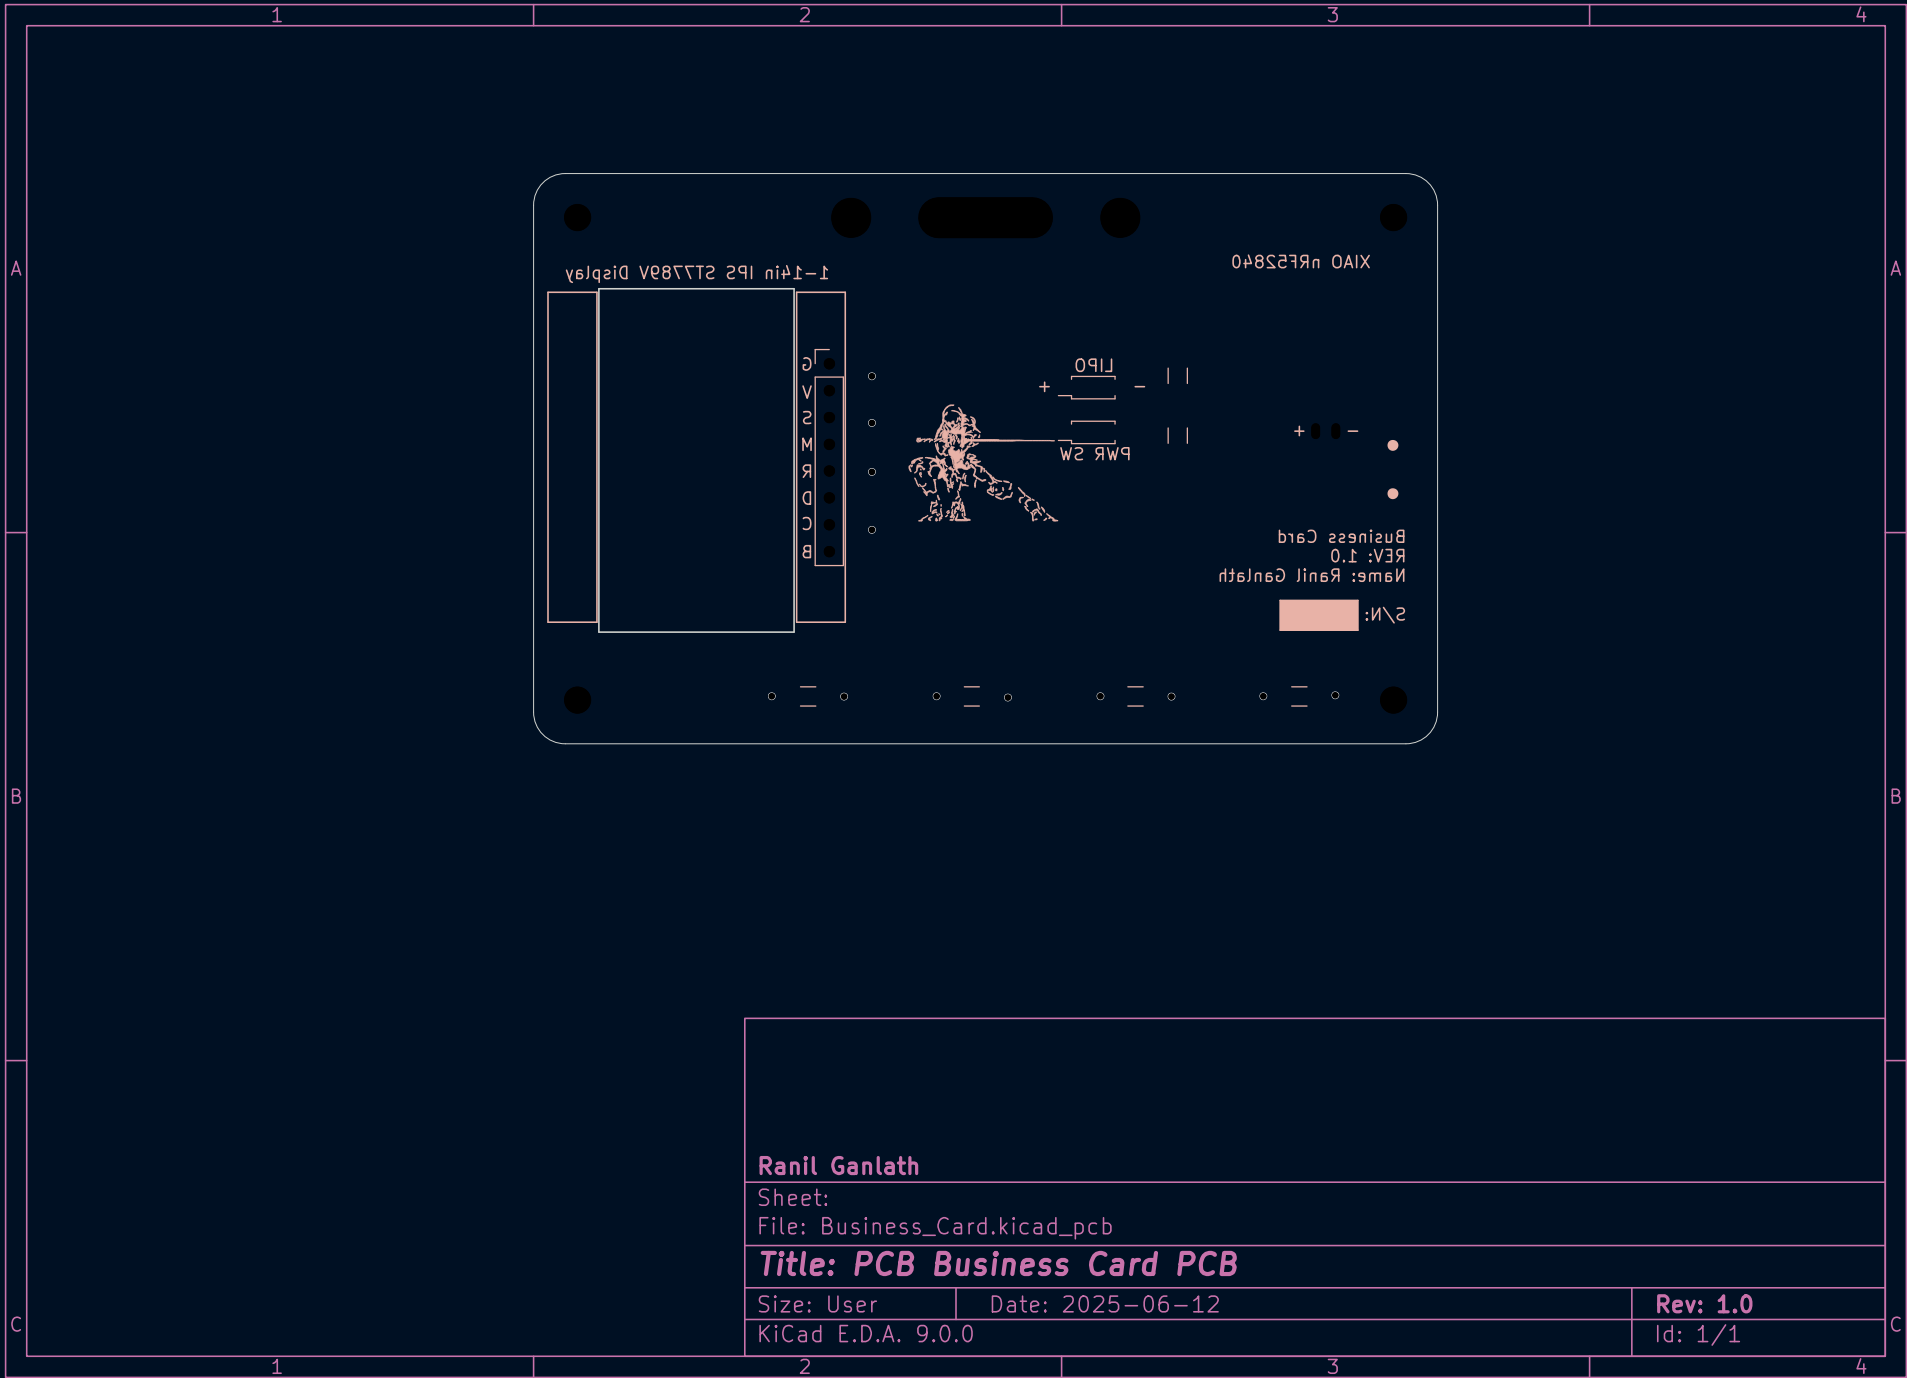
1
2
3
4
A
B
C
A
B
C

1-14in IPS ST7789V Display
XIAO nRF52840
G
V
S
M
R
D
C
B
LIPO
+
-
PWR SW
+
-
Business Card
REV: 1.0
Name: Ranil Ganlath
S/N:

Ranil Ganlath
Sheet:
File: Business_Card.kicad_pcb
Title: PCB Business Card PCB
Size: User
Date: 2025-06-12
Rev: 1.0
KiCad E.D.A. 9.0.0
Id: 1/1

1
2
3
4